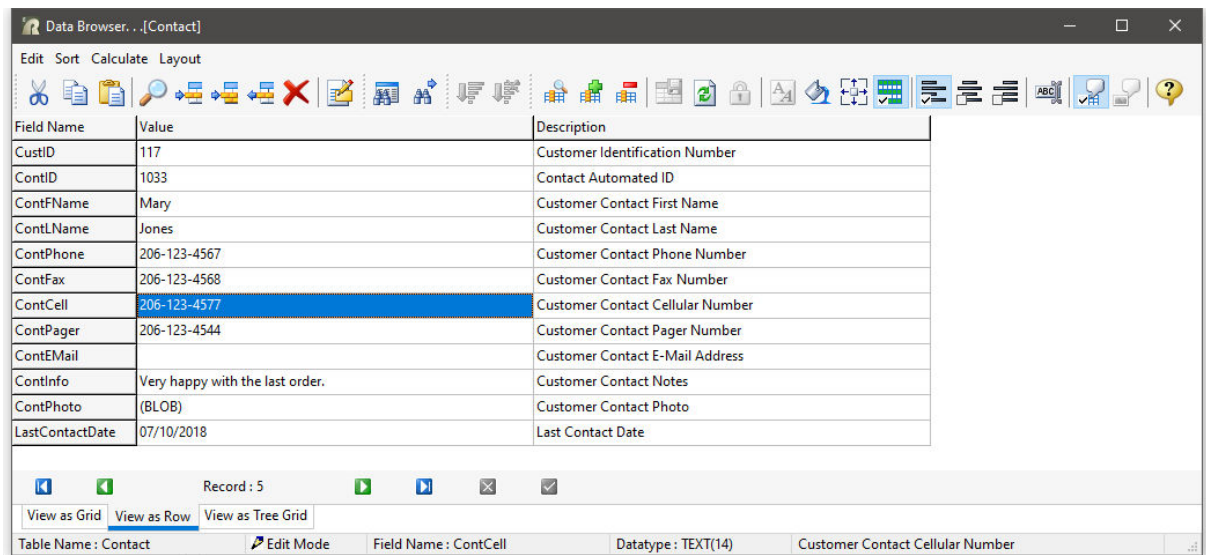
Data Browser. . .[Contact]

Edit Sort Calculate Layout

| Field Name | Value | Description |
|---|---|---|
| CustID | 117 | Customer Identification Number |
| ContID | 1033 | Contact Automated ID |
| ContFName | Mary | Customer Contact First Name |
| ContLName | Jones | Customer Contact Last Name |
| ContPhone | 206-123-4567 | Customer Contact Phone Number |
| ContFax | 206-123-4568 | Customer Contact Fax Number |
| ContCell | 206-123-4577 | Customer Contact Cellular Number |
| ContPager | 206-123-4544 | Customer Contact Pager Number |
| ContEMail | | Customer Contact E-Mail Address |
| ContInfo | Very happy with the last order. | Customer Contact Notes |
| ContPhoto | (BLOB) | Customer Contact Photo |
| LastContactDate | 07/10/2018 | Last Contact Date |

Record : 5

View as Grid | View as Row | View as Tree Grid

Table Name : Contact | Edit Mode | Field Name : ContCell | Datatype : TEXT(14) | Customer Contact Cellular Number